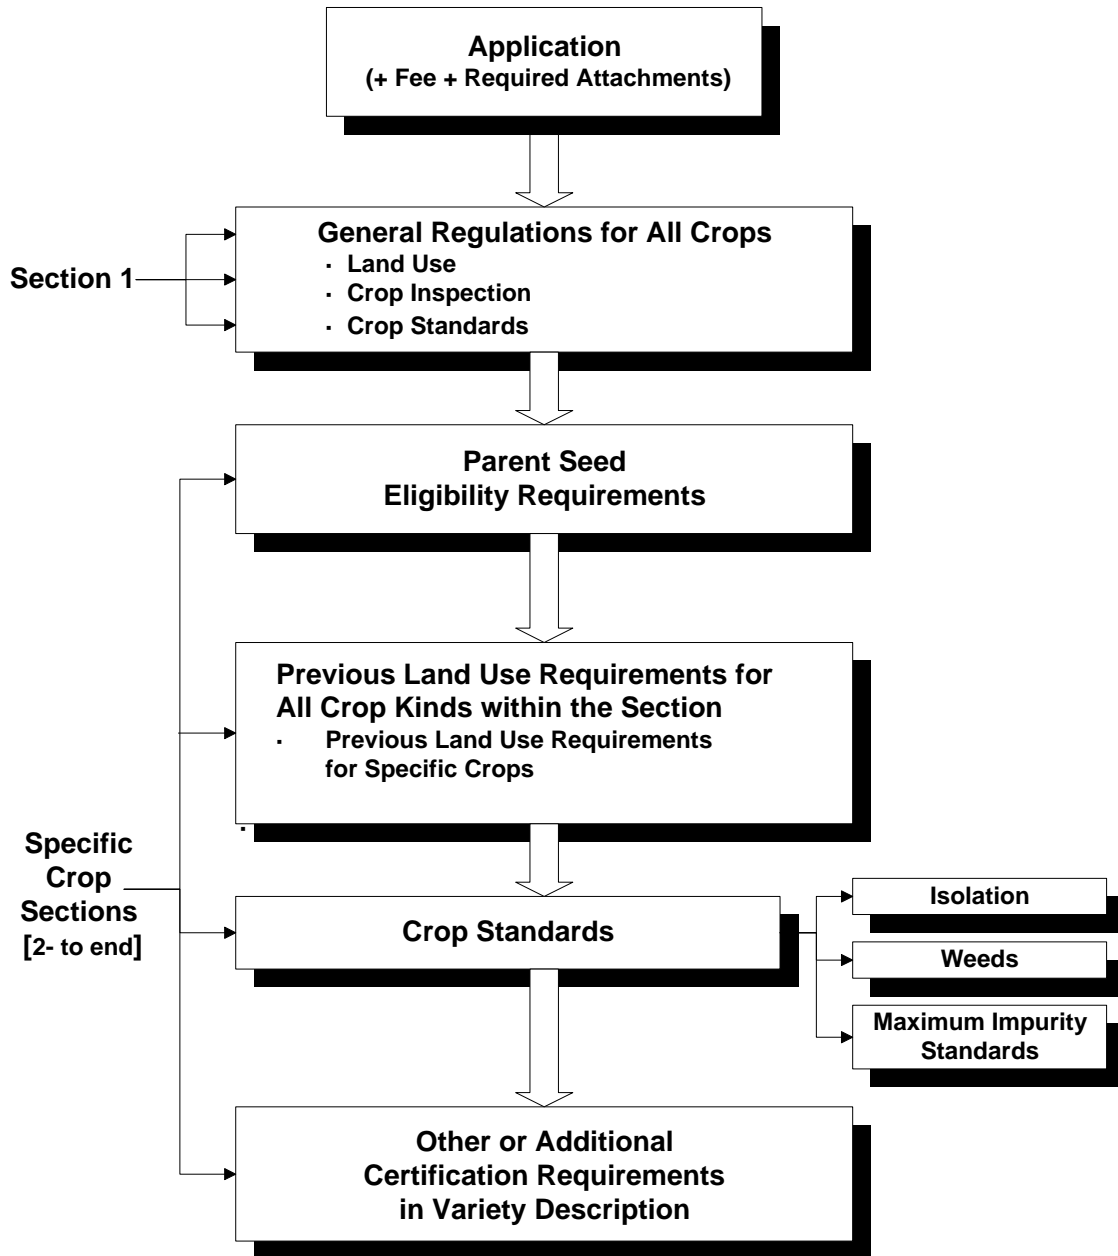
Application
(+ Fee + Required Attachments)

Section 1

General Regulations for All Crops
- Land Use
- Crop Inspection
- Crop Standards

Parent Seed
Eligibility Requirements

Previous Land Use Requirements for All Crop Kinds within the Section
- Previous Land Use Requirements for Specific Crops

Specific Crop Sections [2- to end]

Crop Standards

Isolation

Weeds

Maximum Impurity Standards

Other or Additional Certification Requirements in Variety Description